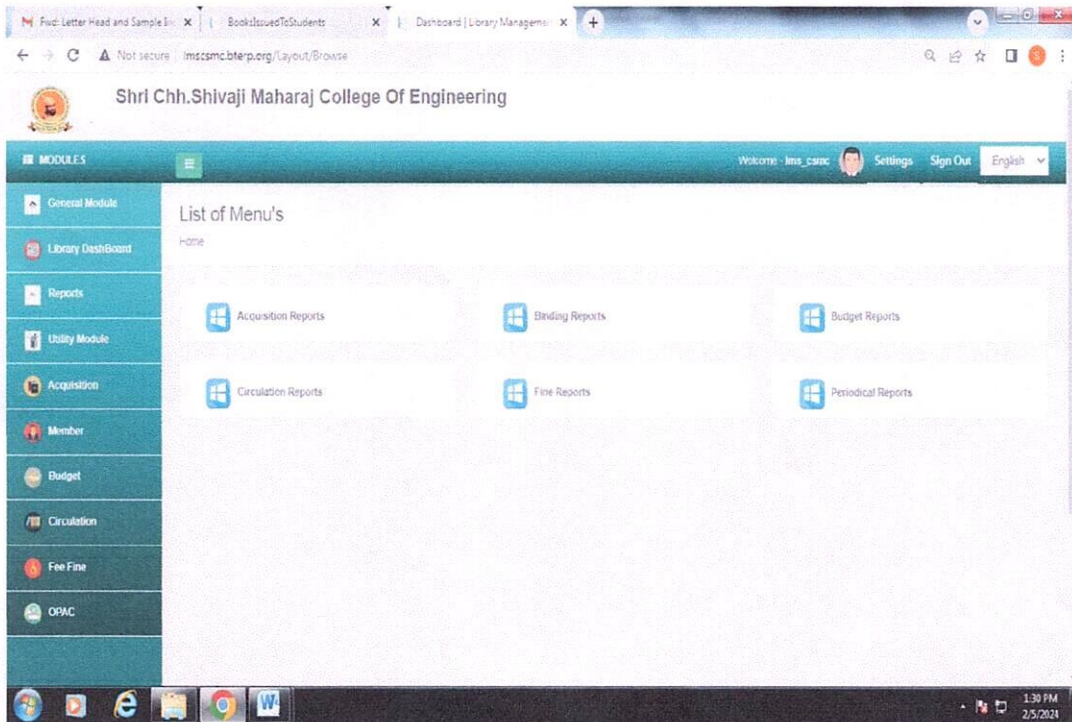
Fwd: Letter Head and Sample Ir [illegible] ×
BooksIssuedToStudents ×
Dashboard | Library Managemen ×
+

Not secure | lmscsmc.bterp.org/Layout/Browse

Shri Chh.Shivaji Maharaj College Of Engineering

MODULES

Welcome - lms_csmc
Settings
Sign Out
English

General Module
Library DashBoard
Reports
Utility Module
Acquisition
Member
Budget
Circulation
Fee Fine
OPAC

List of Menu's
Home

Acquisition Reports
Binding Reports
Budget Reports
Circulation Reports
Fine Reports
Periodical Reports

1:30 PM
2/5/2024